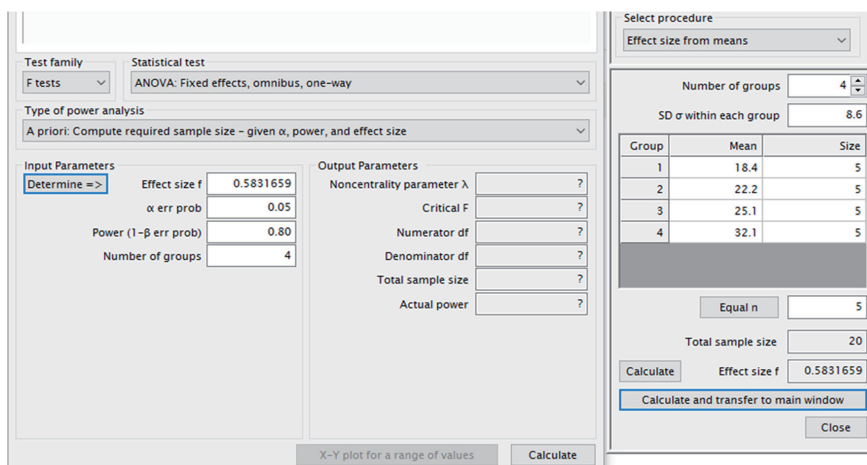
Test family
F tests

Statistical test
ANOVA: Fixed effects, omnibus, one-way

Type of power analysis
A priori: Compute required sample size – given α, power, and effect size

Input Parameters
Determine =>
Effect size f 0.5831659
α err prob 0.05
Power (1–β err prob) 0.80
Number of groups 4

Output Parameters
Noncentrality parameter λ ?
Critical F ?
Numerator df ?
Denominator df ?
Total sample size ?
Actual power ?

X-Y plot for a range of values
Calculate

Select procedure
Effect size from means

Number of groups 4
SD σ within each group 8.6

| Group | Mean | Size |
|---|---|---|
| 1 | 18.4 | 5 |
| 2 | 22.2 | 5 |
| 3 | 25.1 | 5 |
| 4 | 32.1 | 5 |

Equal n 5
Total sample size 20
Calculate
Effect size f 0.5831659
Calculate and transfer to main window
Close